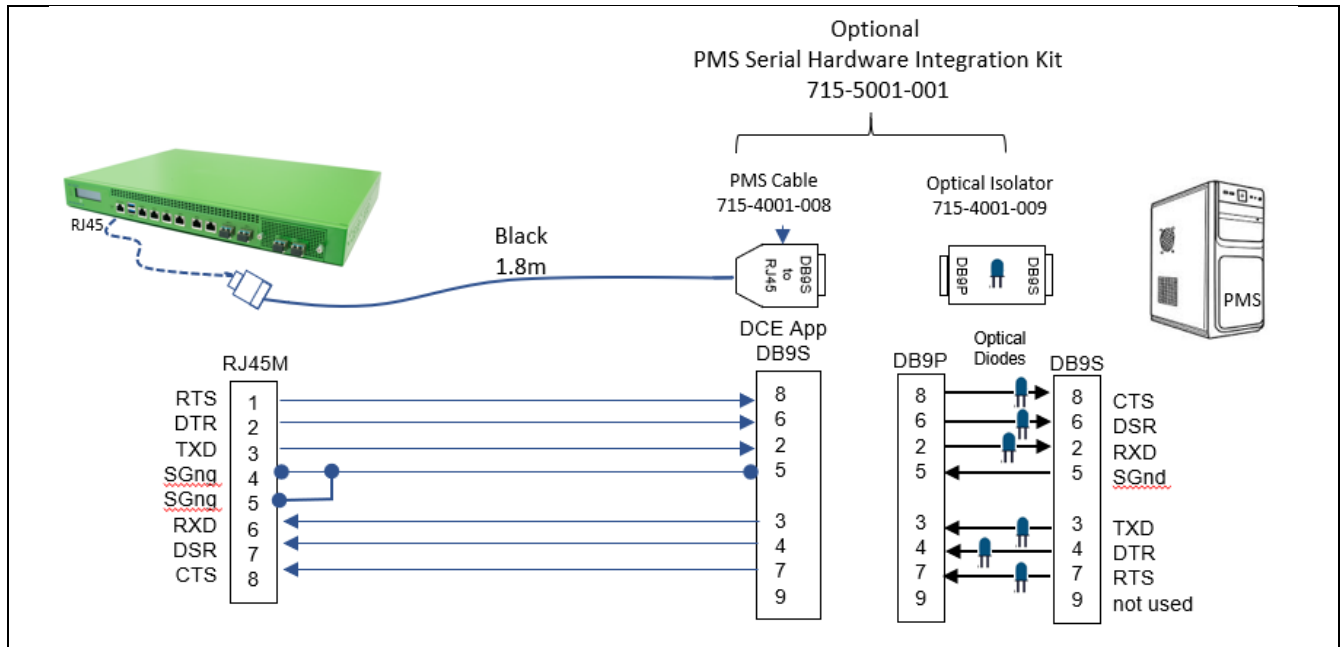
Optional
PMS Serial Hardware Integration Kit
715-5001-001

PMS Cable
715-4001-008

Optical Isolator
715-4001-009

RJ45

Black
1.8m

DB9S to RJ45

DB9P DB9S

PMS

DCE App
DB9S

RJ45M

RTS 1
DTR 2
TXD 3
SGnq 4
SGnq 5
RXD 6
DSR 7
CTS 8

8
6
2
5
3
4
7
9

Optical Diodes

DB9P
8
6
2
5
3
4
7
9

DB9S
8 CTS
6 DSR
2 RXD
5 SGnd
3 TXD
4 DTR
7 RTS
9 not used